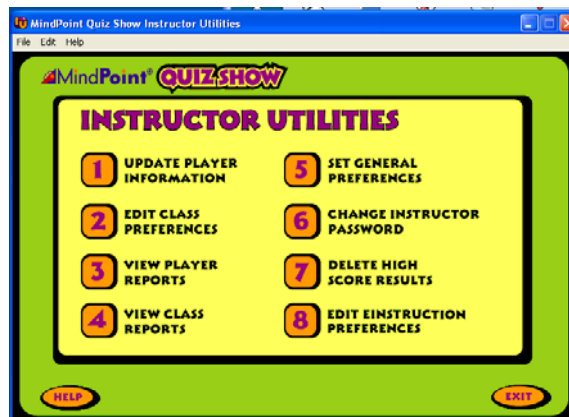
MindPoint Quiz Show Instructor Utilities

File Edit Help

MindPoint® QUIZ SHOW

INSTRUCTOR UTILITIES

1 UPDATE PLAYER INFORMATION

2 EDIT CLASS PREFERENCES

3 VIEW PLAYER REPORTS

4 VIEW CLASS REPORTS

5 SET GENERAL PREFERENCES

6 CHANGE INSTRUCTOR PASSWORD

7 DELETE HIGH SCORE RESULTS

8 EDIT EINSTRUCTION PREFERENCES

HELP

EXIT